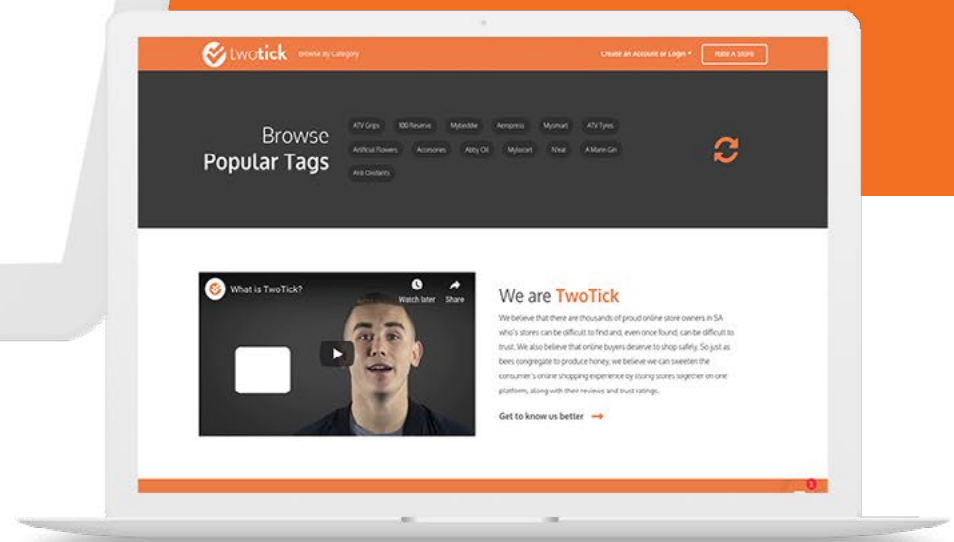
twotick Browse by Category

Create an Account or Login ▾ Rate A Store

Browse
Popular Tags

ATV Grips 100 Reserve Mybeddie Aeropress Mysmart ATV Tyres Artificial Flowers Accesories Abby Oil Mylocart N'eat A Marin Gin Anti Oxidants

What is TwoTick?

Watch later Share

We are TwoTick

We believe that there are thousands of proud online store owners in SA who's stores can be difficult to find and, even once found, can be difficult to trust. We also believe that online buyers deserve to shop safely. So just as bees congregate to produce honey, we believe we can sweeten the consumer's online shopping experience by listing stores together on one platform, along with their reviews and trust ratings.

Get to know us better →